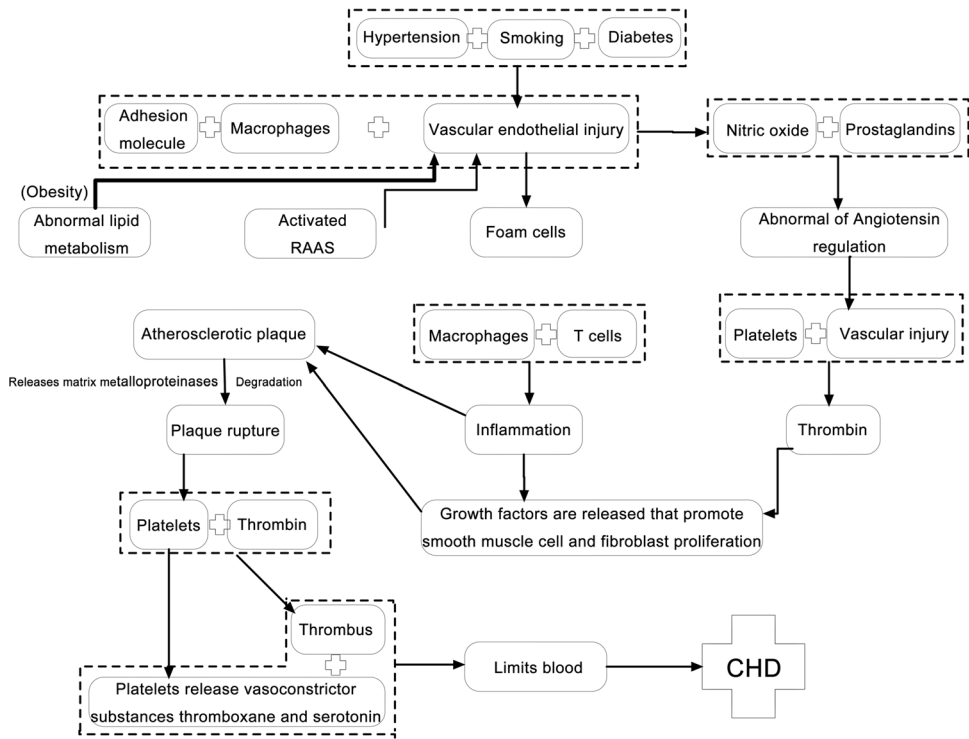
Hypertension
Smoking
Diabetes

Adhesion molecule
Macrophages
Vascular endothelial injury

Nitric oxide
Prostaglandins

(Obesity)
Abnormal lipid metabolism

Activated RAAS

Foam cells

Abnormal of Angiotensin regulation

Atherosclerotic plaque

Macrophages
T cells

Platelets
Vascular injury

Releases matrix metalloproteinases
Degradation

Plaque rupture

Inflammation

Thrombin

Platelets
Thrombin

Growth factors are released that promote smooth muscle cell and fibroblast proliferation

Thrombus

Platelets release vasoconstrictor substances thromboxane and serotonin

Limits blood

CHD